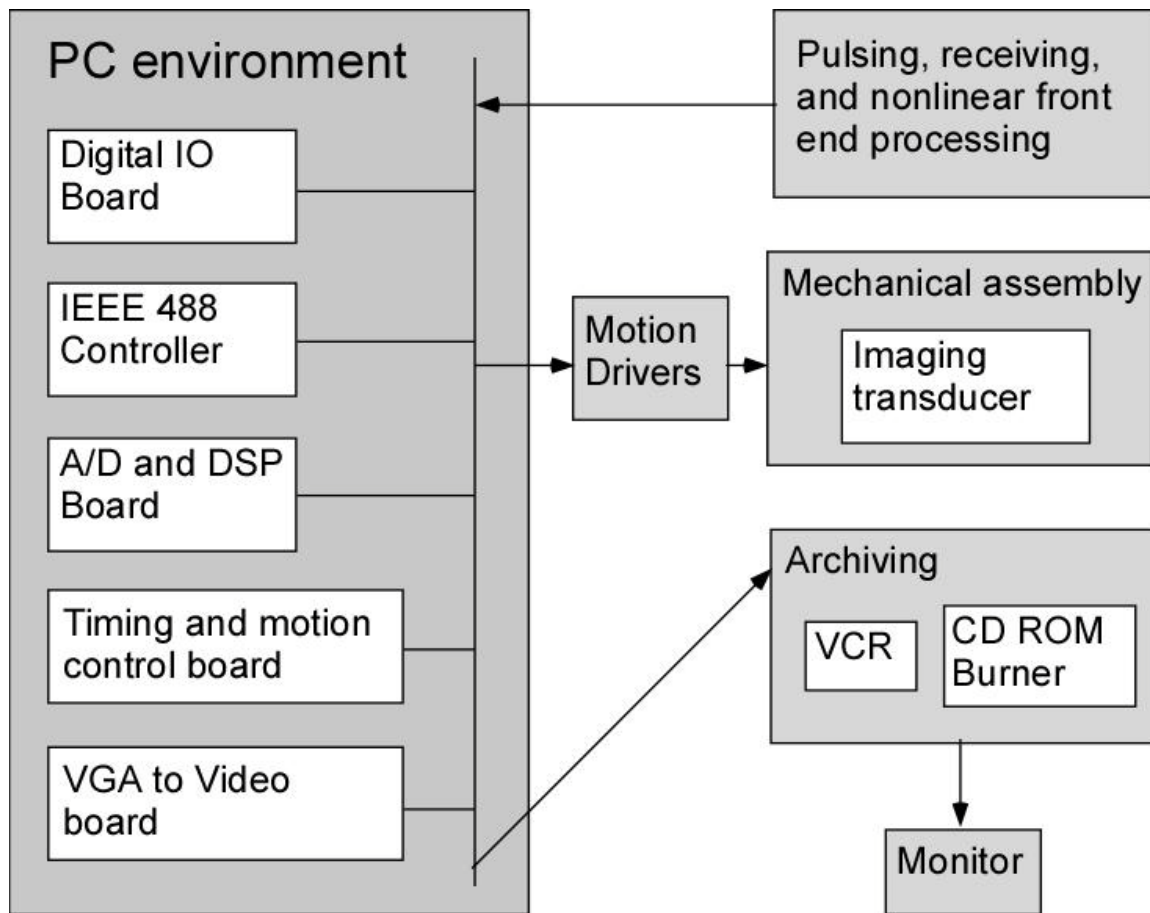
PC environment

Digital IO Board

IEEE 488 Controller

A/D and DSP Board

Timing and motion control board

VGA to Video board

Pulsing, receiving, and nonlinear front end processing

Motion Drivers

Mechanical assembly

Imaging transducer

Archiving

VCR

CD ROM Burner

Monitor